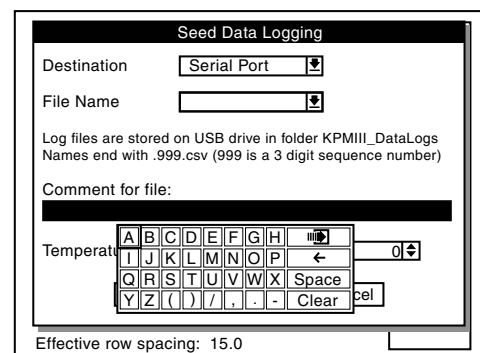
Seed Data Logging

Destination Serial Port

File Name

Log files are stored on USB drive in folder KPMIII_DataLogs
Names end with .999.csv (999 is a 3 digit sequence number)

Comment for file:

Temperatu

0

| A | B | C | D | E | F | G | H | |
|---|---|---|---|---|---|---|---|---|
| I | J | K | L | M | N | O | P | ← |
| Q | R | S | T | U | V | W | X | Space |
| Y | Z | ( | ) | / | , | . | - | Clear |

cel

Effective row spacing: 15.0